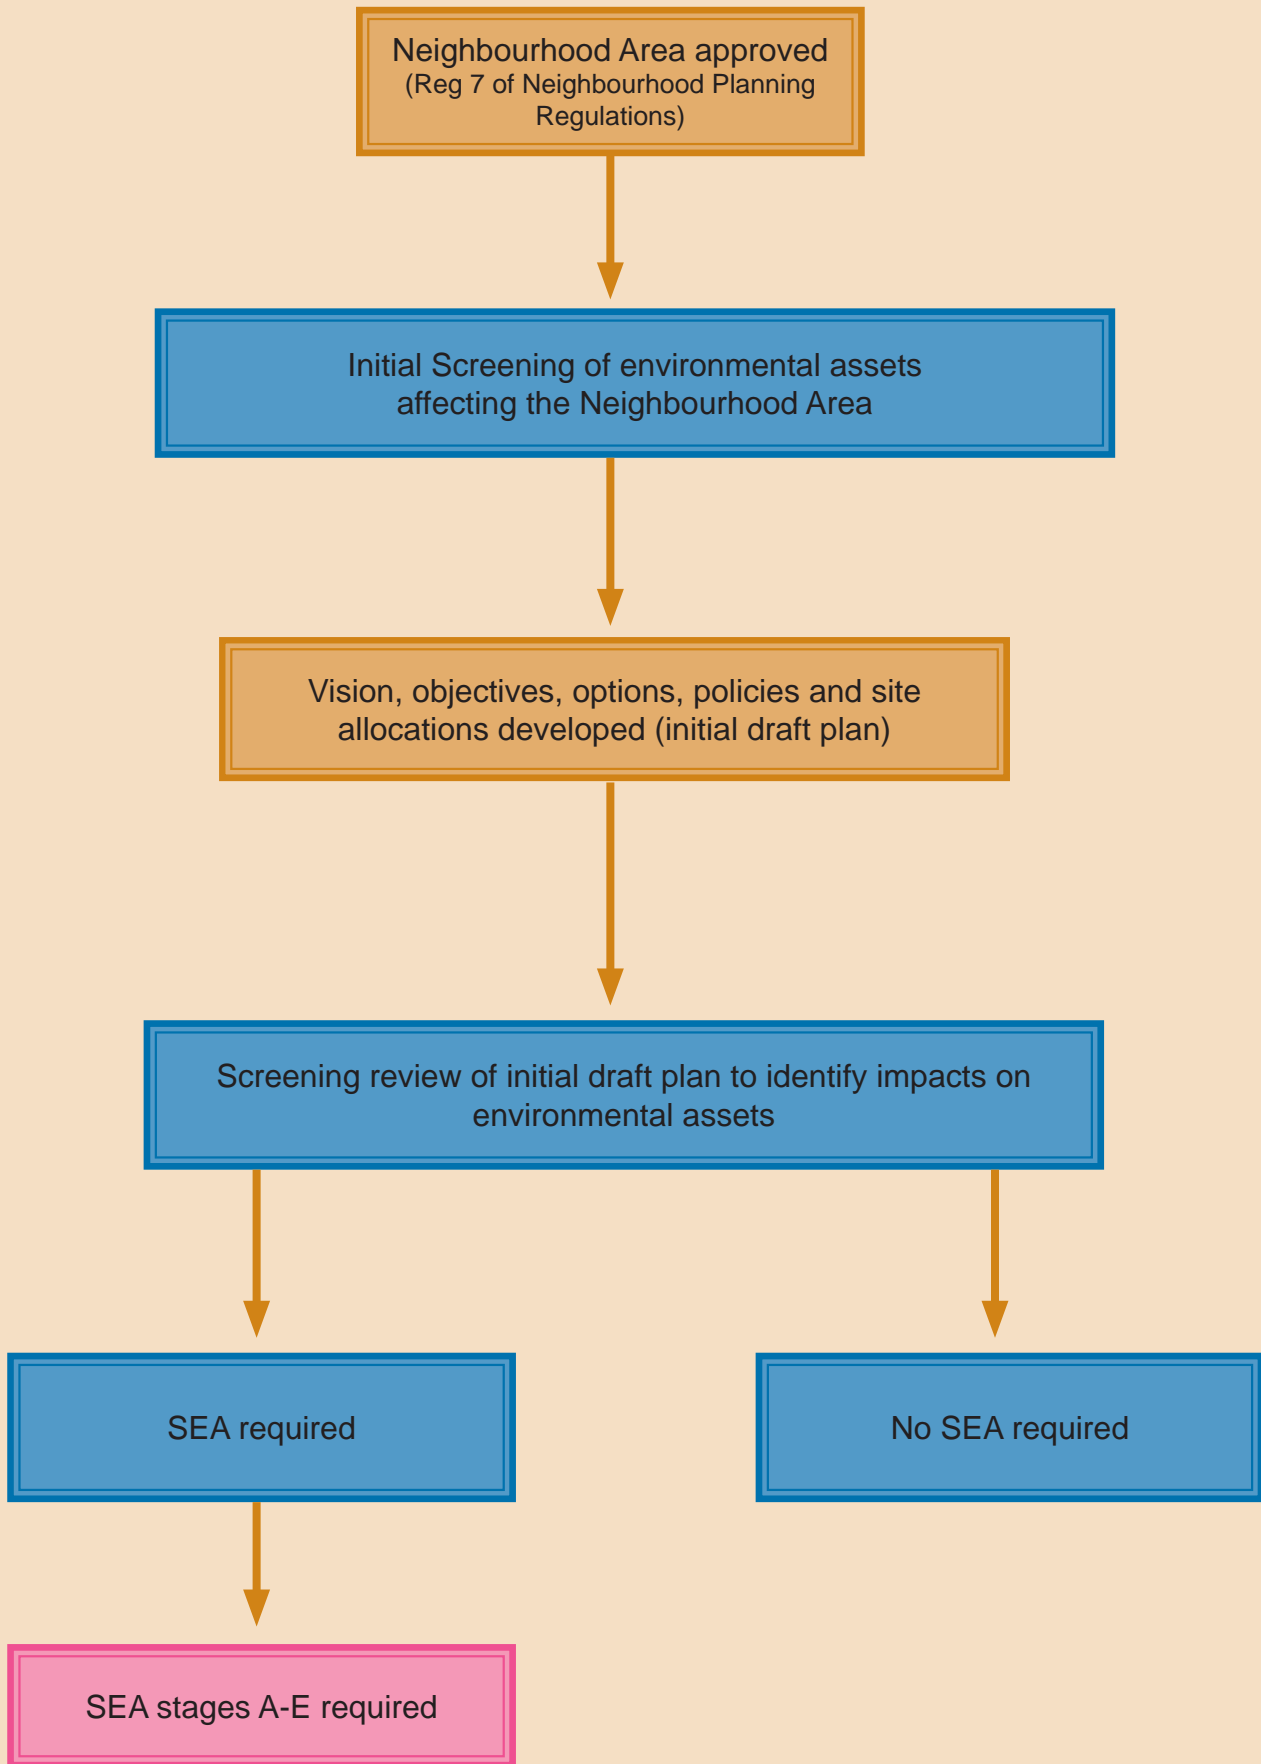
Neighbourhood Area approved
(Reg 7 of Neighbourhood Planning Regulations)

Initial Screening of environmental assets affecting the Neighbourhood Area

Vision, objectives, options, policies and site allocations developed (initial draft plan)

Screening review of initial draft plan to identify impacts on environmental assets

SEA required

No SEA required

SEA stages A-E required